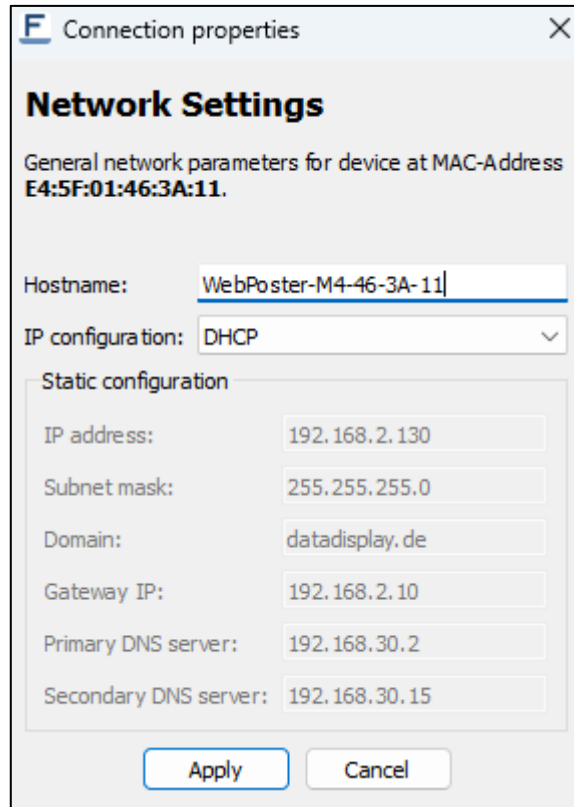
F Connection properties ×

Network Settings

General network parameters for device at MAC-Address E4:5F:01:46:3A:11.

Hostname: WebPoster-M4-46-3A-11

IP configuration: DHCP

Static configuration

IP address: 192.168.2.130

Subnet mask: 255.255.255.0

Domain: datadisplay.de

Gateway IP: 192.168.2.10

Primary DNS server: 192.168.30.2

Secondary DNS server: 192.168.30.15

Apply Cancel